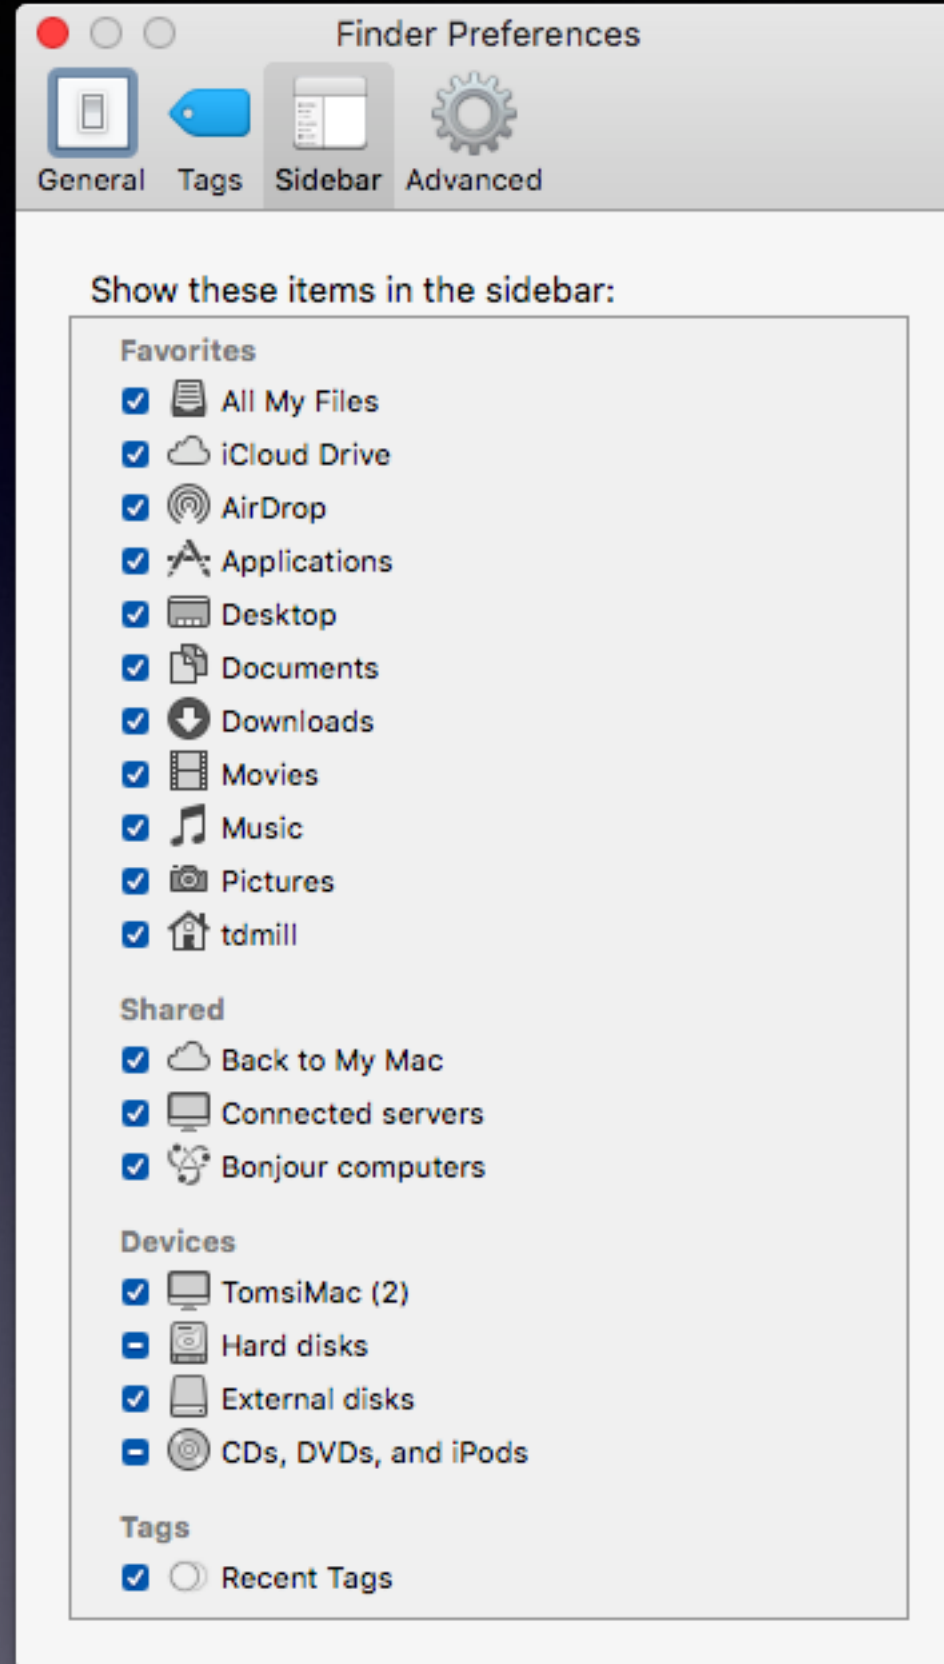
Finder Preferences

General Tags Sidebar Advanced

Show these items in the sidebar:

Favorites
All My Files
iCloud Drive
AirDrop
Applications
Desktop
Documents
Downloads
Movies
Music
Pictures
tdmill

Shared
Back to My Mac
Connected servers
Bonjour computers

Devices
TomsiMac (2)
Hard disks
External disks
CDs, DVDs, and iPods

Tags
Recent Tags